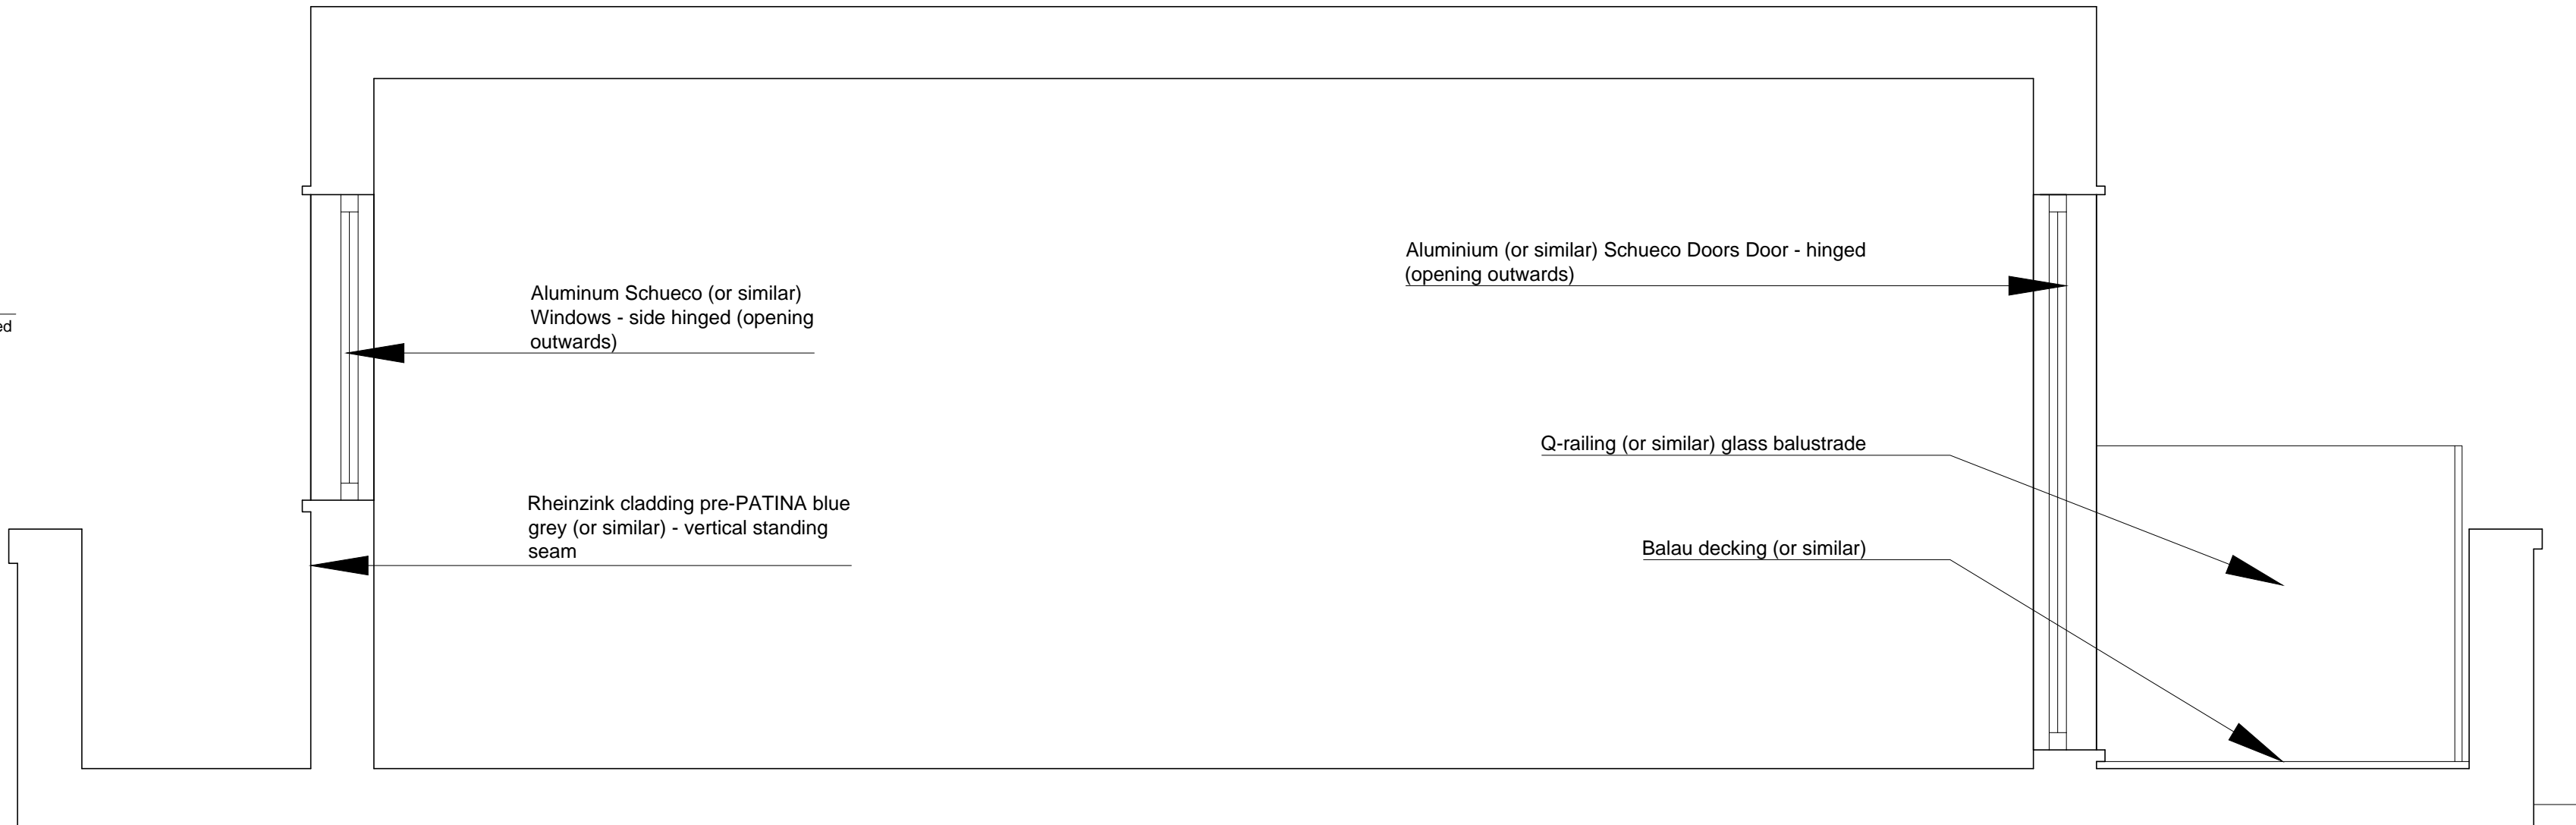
ed

Aluminum Schueco (or similar) Windows - side hinged (opening outwards)

Rheinzink cladding pre-PATINA blue grey (or similar) - vertical standing seam

Aluminium (or similar) Schueco Doors Door - hinged (opening outwards)

Q-railing (or similar) glass balustrade

Balau decking (or similar)